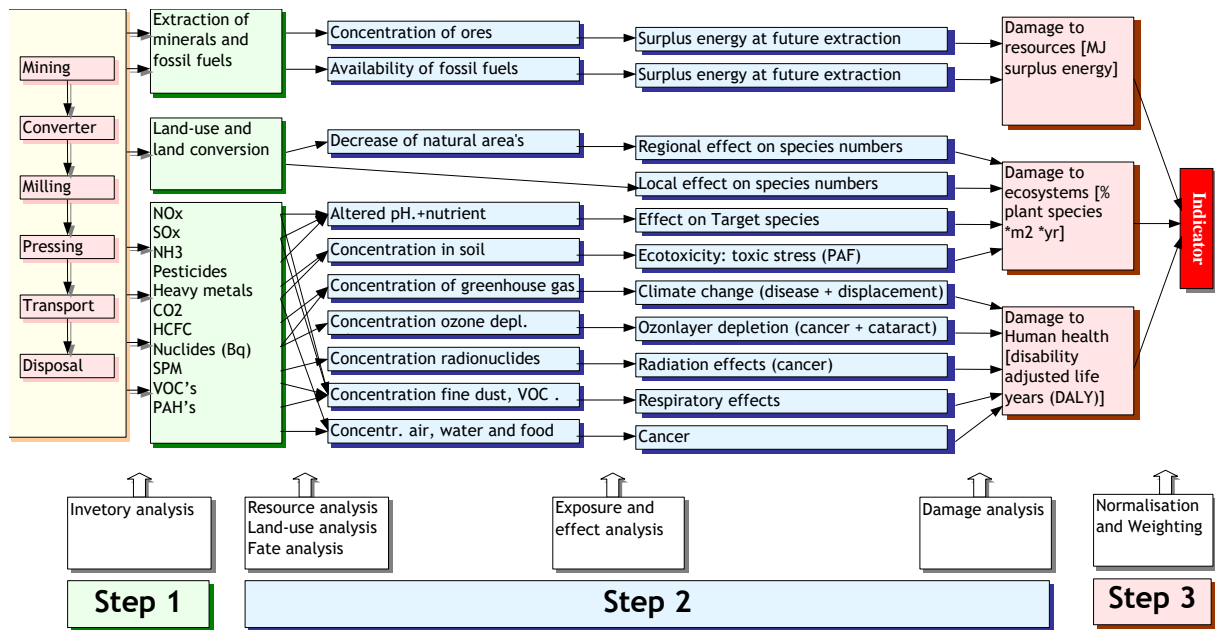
Mining
Converter
Milling
Pressing
Transport
Disposal

Extraction of minerals and fossil fuels

Land-use and land conversion

NOx
SOx
NH3
Pesticides
Heavy metals
CO2
HCFC
Nuclides (Bq)
SPM
VOC's
PAH's

Concentration of ores
Availability of fossil fuels
Decrease of natural area's
Altered pH.+nutrient
Concentration in soil
Concentration of greenhouse gas
Concentration ozone depl.
Concentration radionuclides
Concentration fine dust, VOC .
Concentr. air, water and food

Surplus energy at future extraction
Surplus energy at future extraction
Regional effect on species numbers
Local effect on species numbers
Effect on Target species
Ecotoxicity: toxic stress (PAF)
Climate change (disease + displacement)
Ozonlayer depletion (cancer + cataract)
Radiation effects (cancer)
Respiratory effects
Cancer

Damage to resources [MJ surplus energy]

Damage to ecosystems [% plant species *m2 *yr]

Damage to Human health [disability adjusted life years (DALY)]

Indicator

Invetory analysis

Resource analysis
Land-use analysis
Fate analysis

Exposure and effect analysis

Damage analysis

Normalisation and Weighting

Step 1

Step 2

Step 3